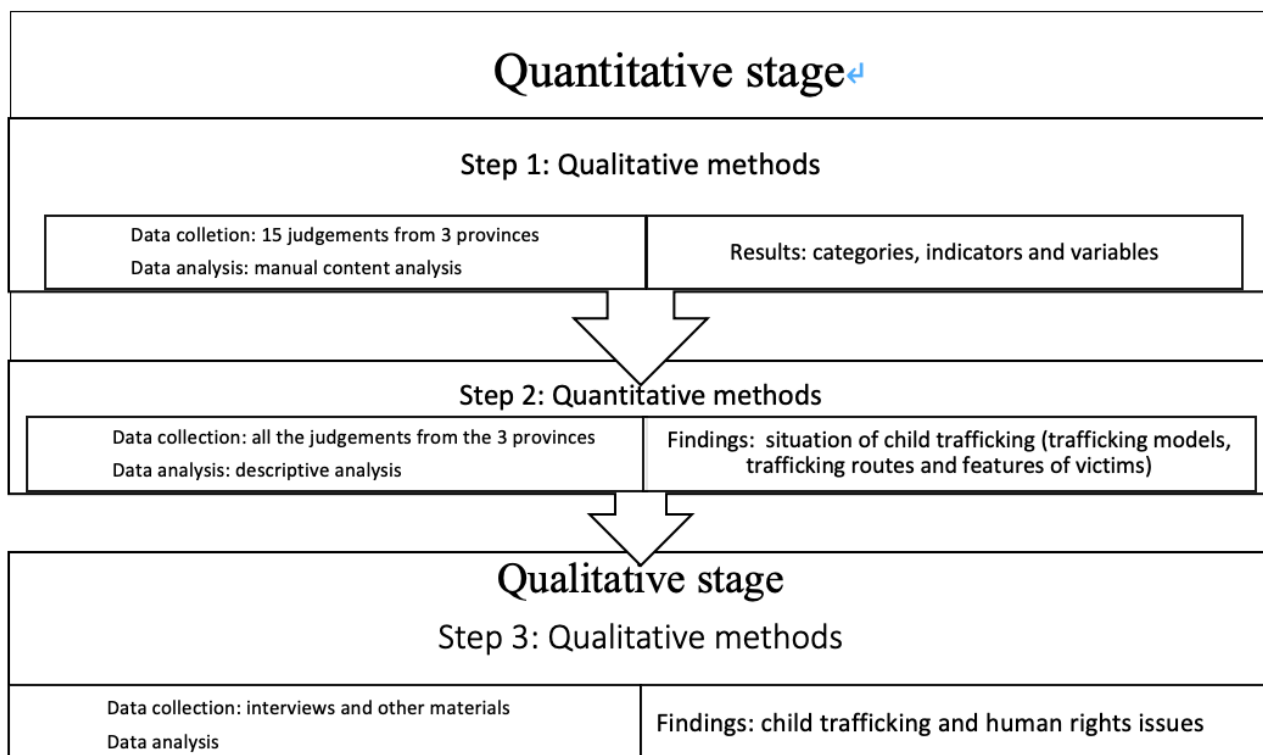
Quantitative stage

Step 1: Qualitative methods

Data colletion: 15 judgements from 3 provinces
Data analysis: manual content analysis

Results: categories, indicators and variables

Step 2: Quantitative methods

Data collection: all the judgements from the 3 provinces
Data analysis: descriptive analysis

Findings: situation of child trafficking (trafficking models, trafficking routes and features of victims)

Qualitative stage

Step 3: Qualitative methods

Data collection: interviews and other materials
Data analysis

Findings: child trafficking and human rights issues